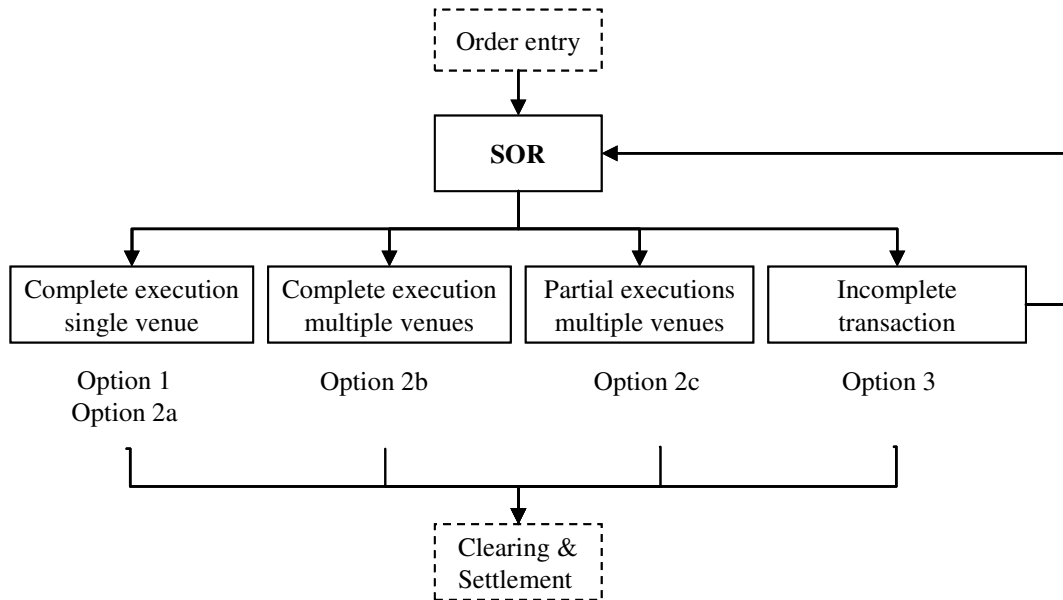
Order entry

SOR

Complete execution single venue

Complete execution multiple venues

Partial executions multiple venues

Incomplete transaction

Option 1
Option 2a

Option 2b

Option 2c

Option 3

Clearing & Settlement